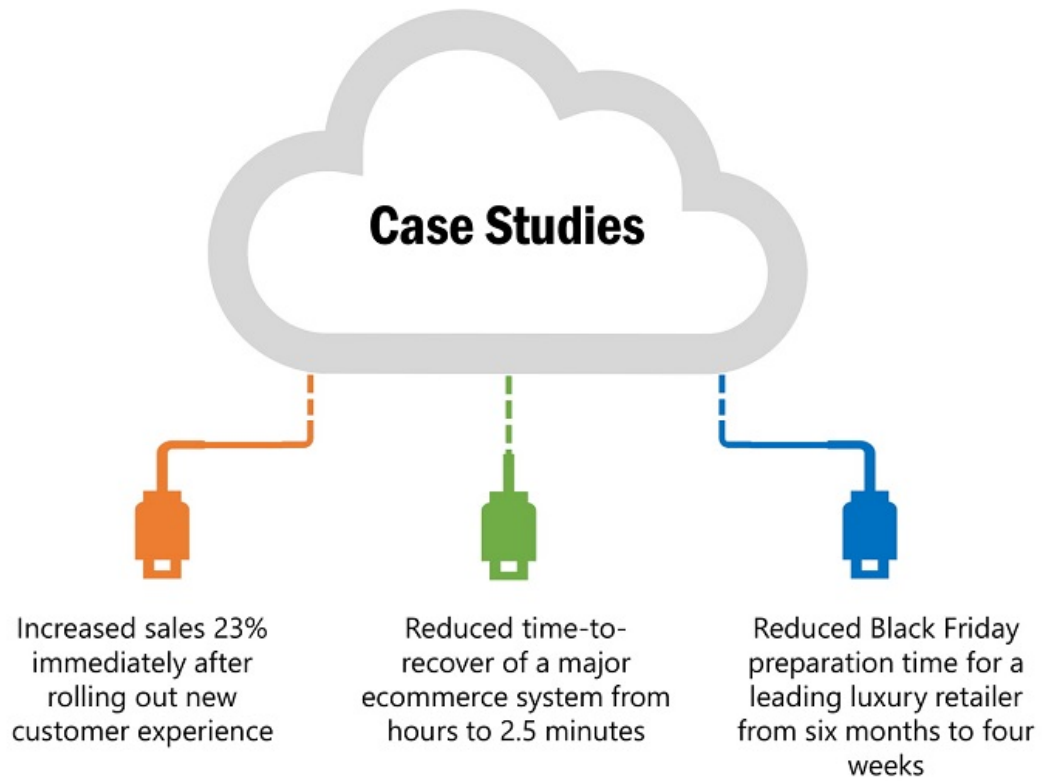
Case Studies

Increased sales 23% immediately after rolling out new customer experience

Reduced time-to-recover of a major ecommerce system from hours to 2.5 minutes

Reduced Black Friday preparation time for a leading luxury retailer from six months to four weeks